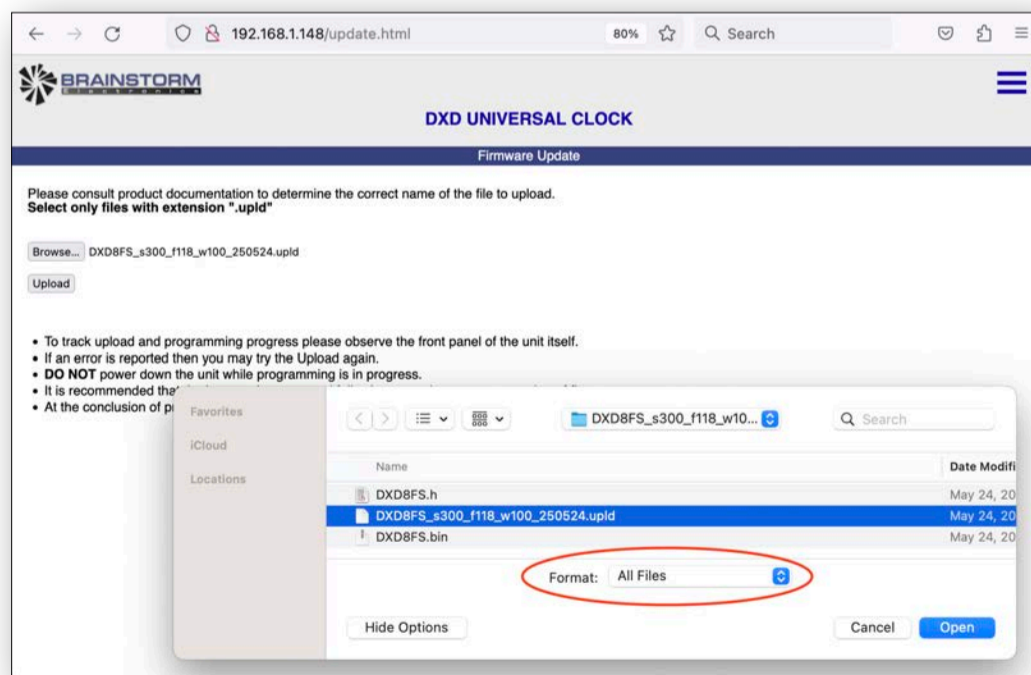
192.168.1.148/update.html

80%

Search

BRAINSTORM
Electronics

DXD UNIVERSAL CLOCK

Firmware Update

Please consult product documentation to determine the correct name of the file to upload.
**Select only files with extension ".upld"**

Browse... DXD8FS_s300_f118_w100_250524.upld

Upload

- To track upload and programming progress please observe the front panel of the unit itself.
- If an error is reported then you may try the Upload again.
- **DO NOT** power down the unit while programming is in progress.
- It is recommended tha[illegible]
- At the conclusion of p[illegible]

Favorites

iCloud

Locations

DXD8FS_s300_f118_w10...

Search

| Name | Date Modifi |
|---|---|
| DXD8FS.h | May 24, 20 |
| DXD8FS_s300_f118_w100_250524.upld | May 24, 20 |
| DXD8FS.bin | May 24, 20 |

Format: All Files

Hide Options

Cancel

Open